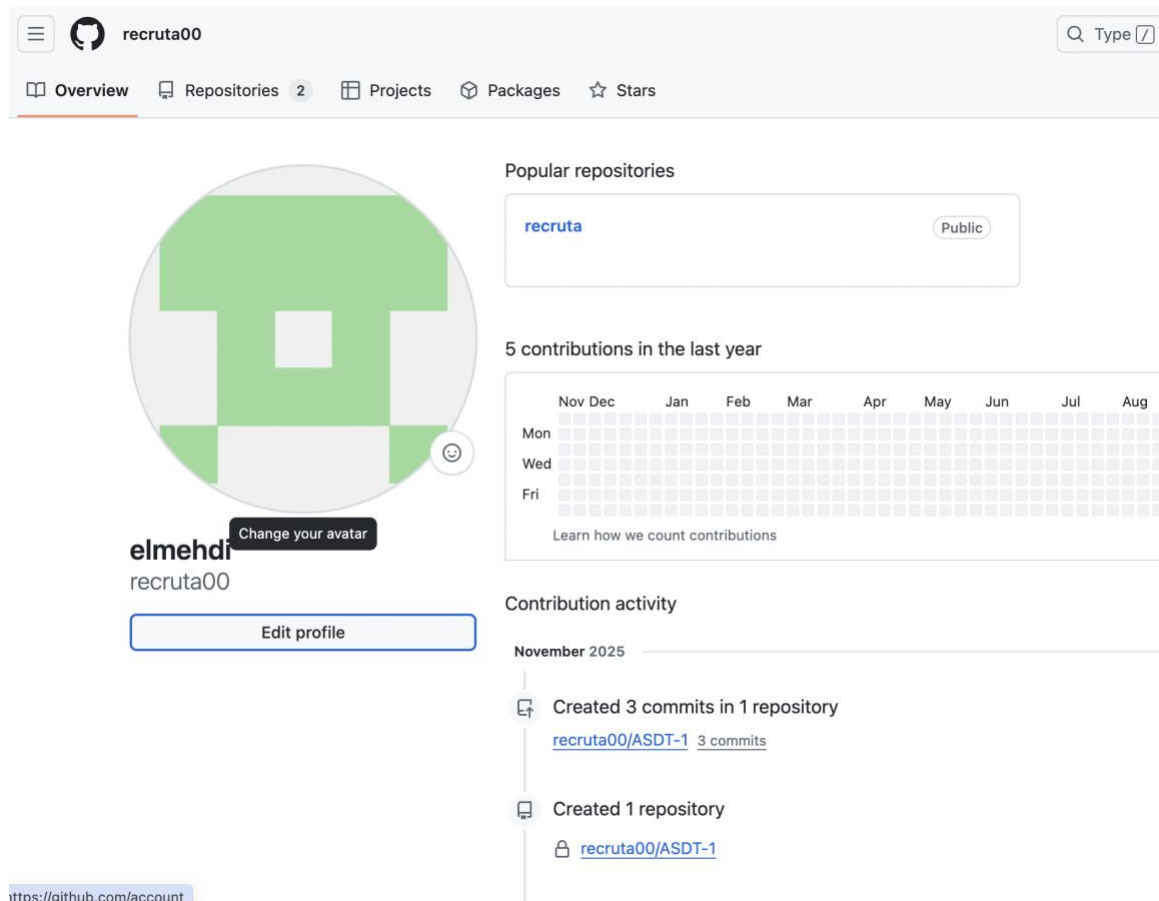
recruta00

Type /

Overview Repositories 2 Projects Packages Stars

Change your avatar

elmehdi
recruta00

Edit profile

Popular repositories

recruta Public

5 contributions in the last year

| | Nov | Dec | Jan | Feb | Mar | Apr | May | Jun | Jul | Aug |
|---|---|---|---|---|---|---|---|---|---|---|
| Mon | | | | | | | | | | |
| Wed | | | | | | | | | | |
| Fri | | | | | | | | | | |

Learn how we count contributions

Contribution activity

November 2025

Created 3 commits in 1 repository

recruta00/ASDT-1 3 commits

Created 1 repository

recruta00/ASDT-1

ttps://github.com/account